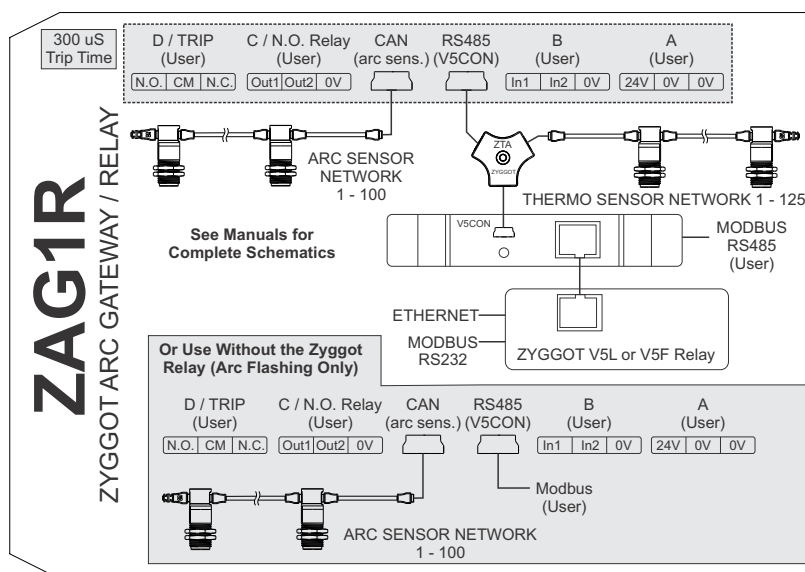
ZAG1R
ZYGGOT ARC GATEWAY / RELAY

300 uS
Trip Time

D / TRIP
(User)
N.O. | CM | N.C.

C / N.O. Relay
(User)
Out1 | Out2 | 0V

CAN
(arc sens.)

RS485
(V5CON)

B
(User)
In1 | In2 | 0V

A
(User)
24V | 0V | 0V

ZTA
ZYGGOT

ARC SENSOR NETWORK 1 - 100

THERMO SENSOR NETWORK 1 - 125

See Manuals for Complete Schematics

V5CON

MODBUS RS485 (User)

ETHERNET

MODBUS RS232

ZYGGOT V5L or V5F Relay

Or Use Without the Zyggot Relay (Arc Flashing Only)

D / TRIP
(User)
N.O. | CM | N.C.

C / N.O. Relay
(User)
Out1 | Out2 | 0V

CAN
(arc sens.)

RS485
(V5CON)

B
(User)
In1 | In2 | 0V

A
(User)
24V | 0V | 0V

Modbus
(User)

ARC SENSOR NETWORK
1 - 100